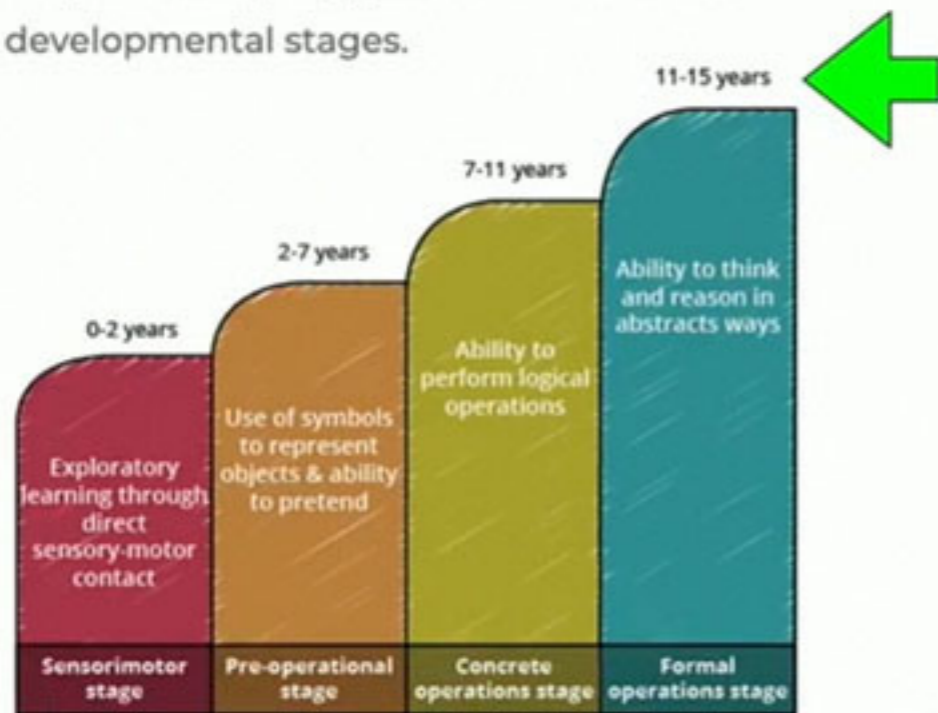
developmental stages.

11-15 years

7-11 years

2-7 years

0-2 years

Exploratory learning through direct sensory-motor contact

Sensorimotor stage

Use of symbols to represent objects & ability to pretend

Pre-operational stage

Ability to perform logical operations

Concrete operations stage

Ability to think and reason in abstracts ways

Formal operations stage